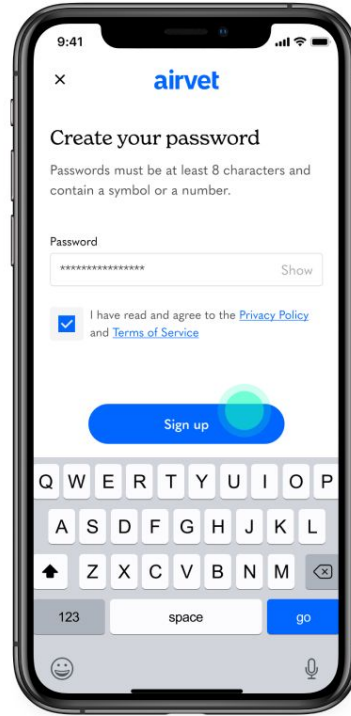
9:41

×

airvet

Create your password

Passwords must be at least 8 characters and contain a symbol or a number.

Password

***************

Show

I have read and agree to the Privacy Policy and Terms of Service

Sign up

Q W E R T Y U I O P

A S D F G H J K L

Z X C V B N M

123

space

go